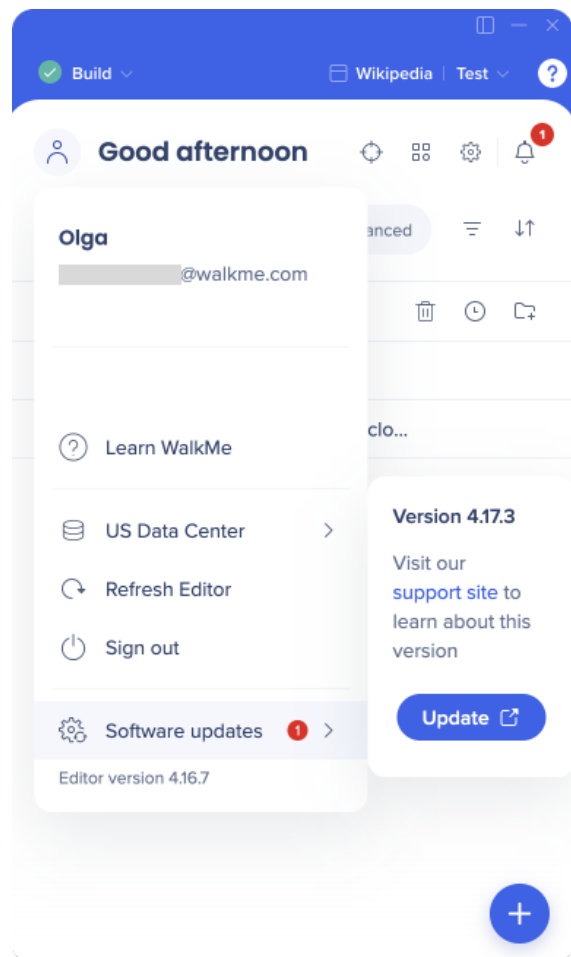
Build

Wikipedia | Test

?

Good afternoon

1

Olga

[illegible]@walkme.com

anced

clo...

Learn WalkMe

US Data Center

Refresh Editor

Sign out

Software updates 1

Editor version 4.16.7

Version 4.17.3

Visit our support site to learn about this version

Update

+